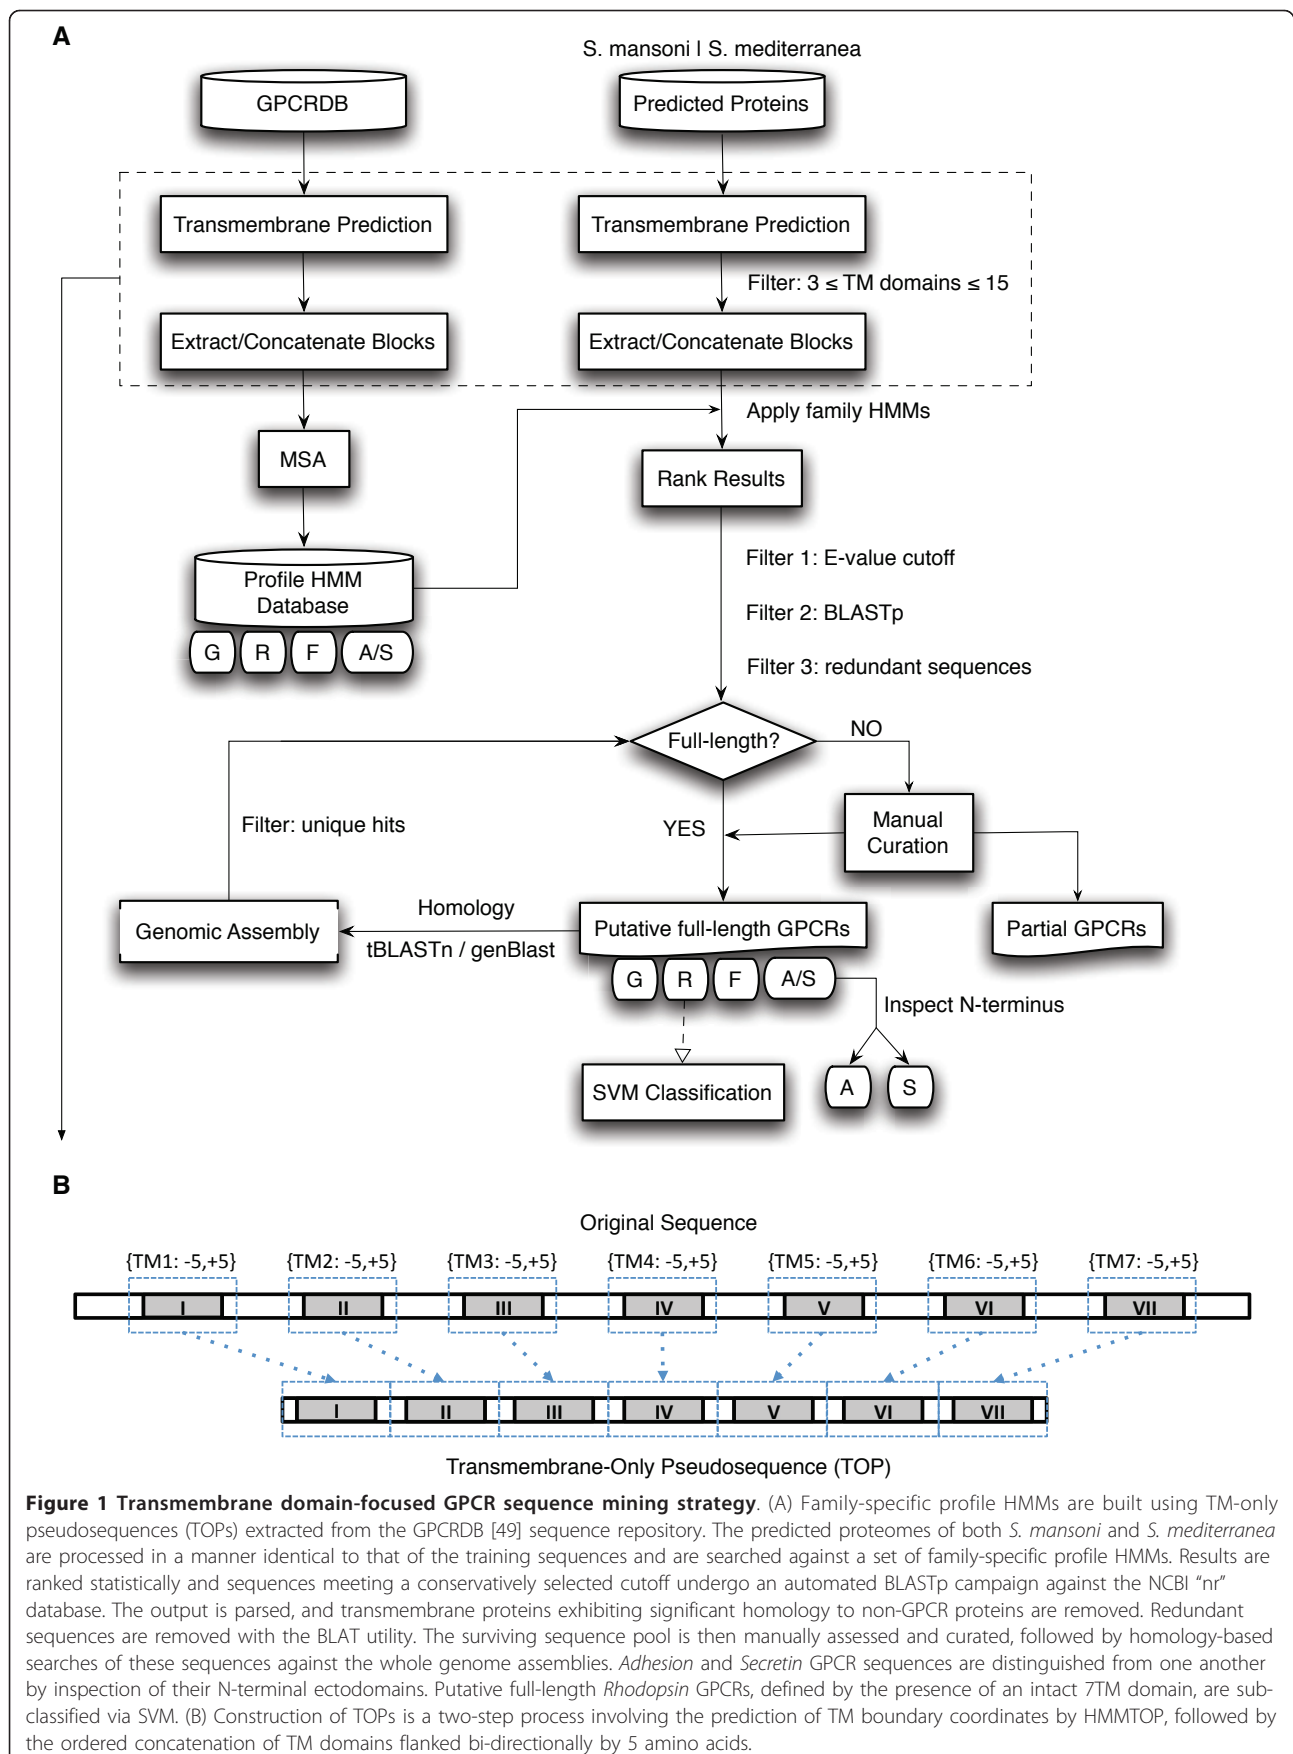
A

S. mansoni I S. mediterranea

GPCRDB

Predicted Proteins

Transmembrane Prediction

Transmembrane Prediction

Filter: $3 \leq$ TM domains $\leq 15$

Extract/Concatenate Blocks

Extract/Concatenate Blocks

Apply family HMMs

MSA

Rank Results

Filter 1: E-value cutoff

Profile HMM Database

Filter 2: BLASTp

G R F A/S

Filter 3: redundant sequences

Full-length?

NO

Filter: unique hits

YES

Manual Curation

Homology

Genomic Assembly

Putative full-length GPCRs

Partial GPCRs

tBLASTn / genBlast

G R F A/S

Inspect N-terminus

SVM Classification

A S

B

Original Sequence

{TM1: -5,+5} {TM2: -5,+5} {TM3: -5,+5} {TM4: -5,+5} {TM5: -5,+5} {TM6: -5,+5} {TM7: -5,+5}

I II III IV V VI VII

I II III IV V VI VII

Transmembrane-Only Pseudosequence (TOP)

Figure 1 Transmembrane domain-focused GPCR sequence mining strategy. (A) Family-specific profile HMMs are built using TM-only pseudosequences (TOPs) extracted from the GPCRDB [49] sequence repository. The predicted proteomes of both S. mansoni and S. mediterranea are processed in a manner identical to that of the training sequences and are searched against a set of family-specific profile HMMs. Results are ranked statistically and sequences meeting a conservatively selected cutoff undergo an automated BLASTp campaign against the NCBI "nr" database. The output is parsed, and transmembrane proteins exhibiting significant homology to non-GPCR proteins are removed. Redundant sequences are removed with the BLAT utility. The surviving sequence pool is then manually assessed and curated, followed by homology-based searches of these sequences against the whole genome assemblies. Adhesion and Secretin GPCR sequences are distinguished from one another by inspection of their N-terminal ectodomains. Putative full-length Rhodopsin GPCRs, defined by the presence of an intact 7TM domain, are subclassified via SVM. (B) Construction of TOPs is a two-step process involving the prediction of TM boundary coordinates by HMMTOP, followed by the ordered concatenation of TM domains flanked bi-directionally by 5 amino acids.